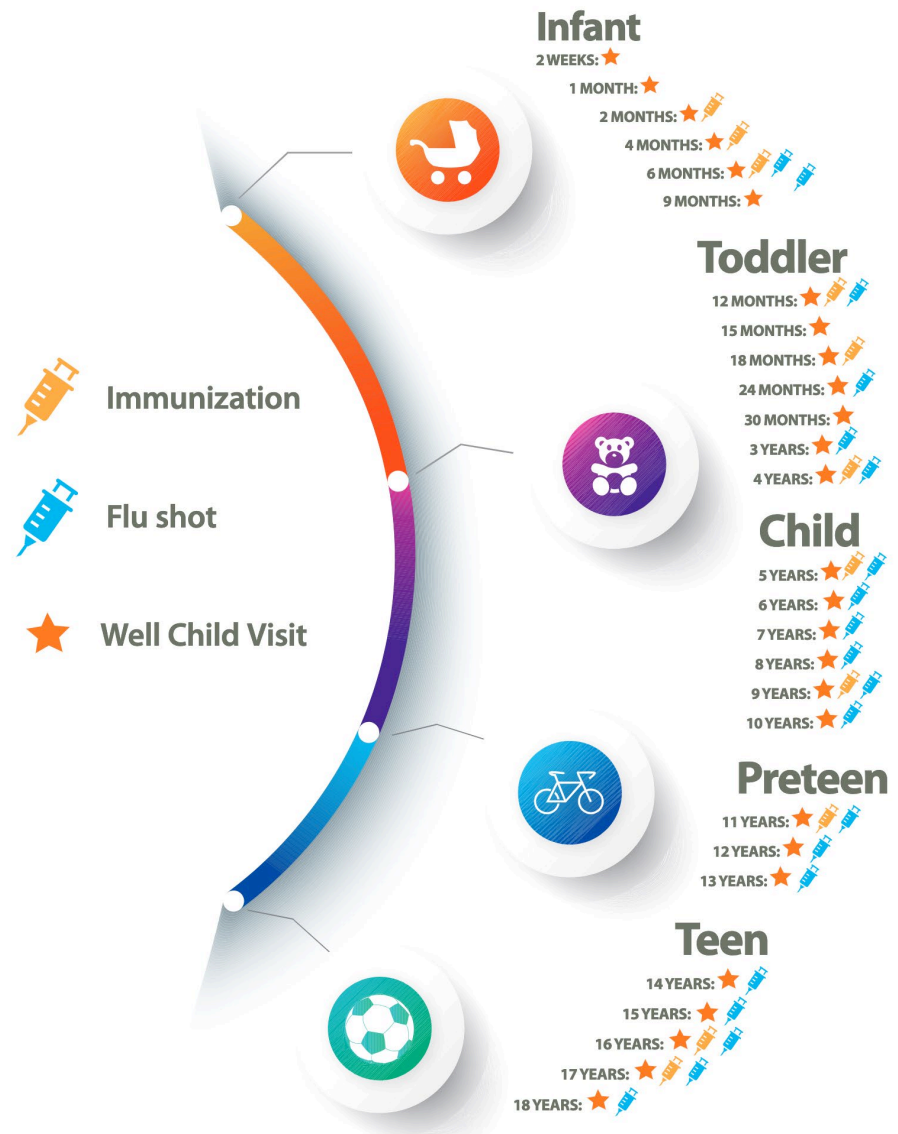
Infant
2 WEEKS:
1 MONTH:
2 MONTHS:
4 MONTHS:
6 MONTHS:
9 MONTHS:

Toddler
12 MONTHS:
15 MONTHS:
18 MONTHS:
24 MONTHS:
30 MONTHS:
3 YEARS:
4 YEARS:

Immunization

Flu shot

Well Child Visit

Child
5 YEARS:
6 YEARS:
7 YEARS:
8 YEARS:
9 YEARS:
10 YEARS:

Preteen
11 YEARS:
12 YEARS:
13 YEARS:

Teen
14 YEARS:
15 YEARS:
16 YEARS:
17 YEARS:
18 YEARS: